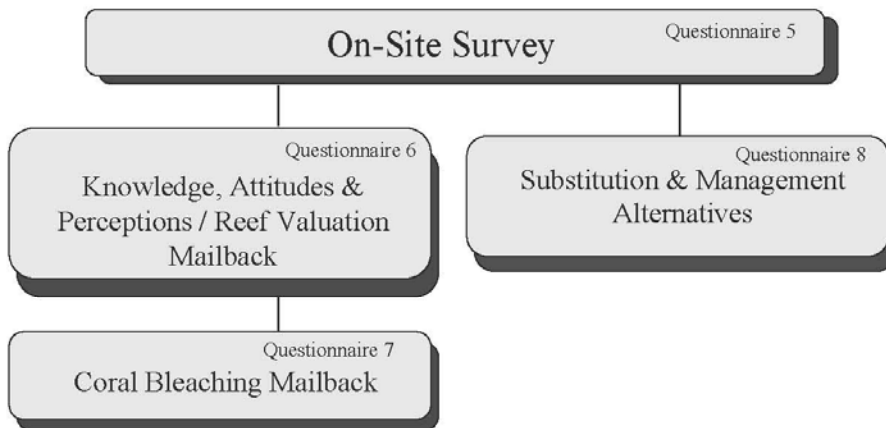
On-Site Survey
Questionnaire 5

Questionnaire 6
Knowledge, Attitudes & Perceptions / Reef Valuation Mailback

Questionnaire 8
Substitution & Management Alternatives

Questionnaire 7
Coral Bleaching Mailback